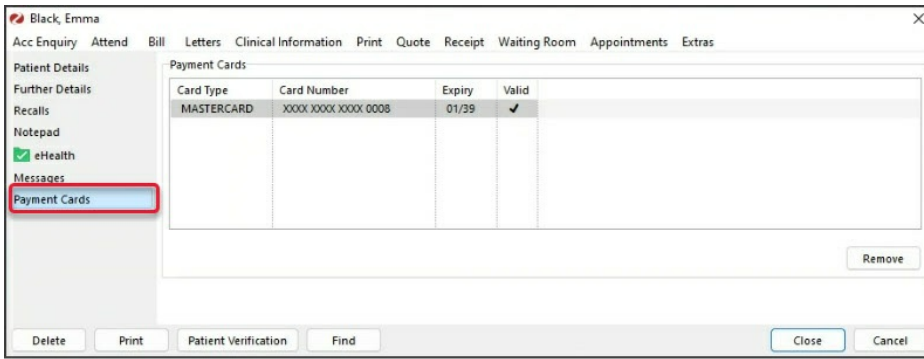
Black, Emma

×

Acc Enquiry Attend Bill Letters Clinical Information Print Quote Receipt Waiting Room Appointments Extras

Patient Details
Further Details
Recalls
Notepad
eHealth
Messages
Payment Cards

Payment Cards

| Card Type | Card Number | Expiry | Valid |
|---|---|---|---|
| MASTERCARD | XXXX XXXX XXXX 0008 | 01/39 | ✓ |

Remove

Delete Print Patient Verification Find Close Cancel